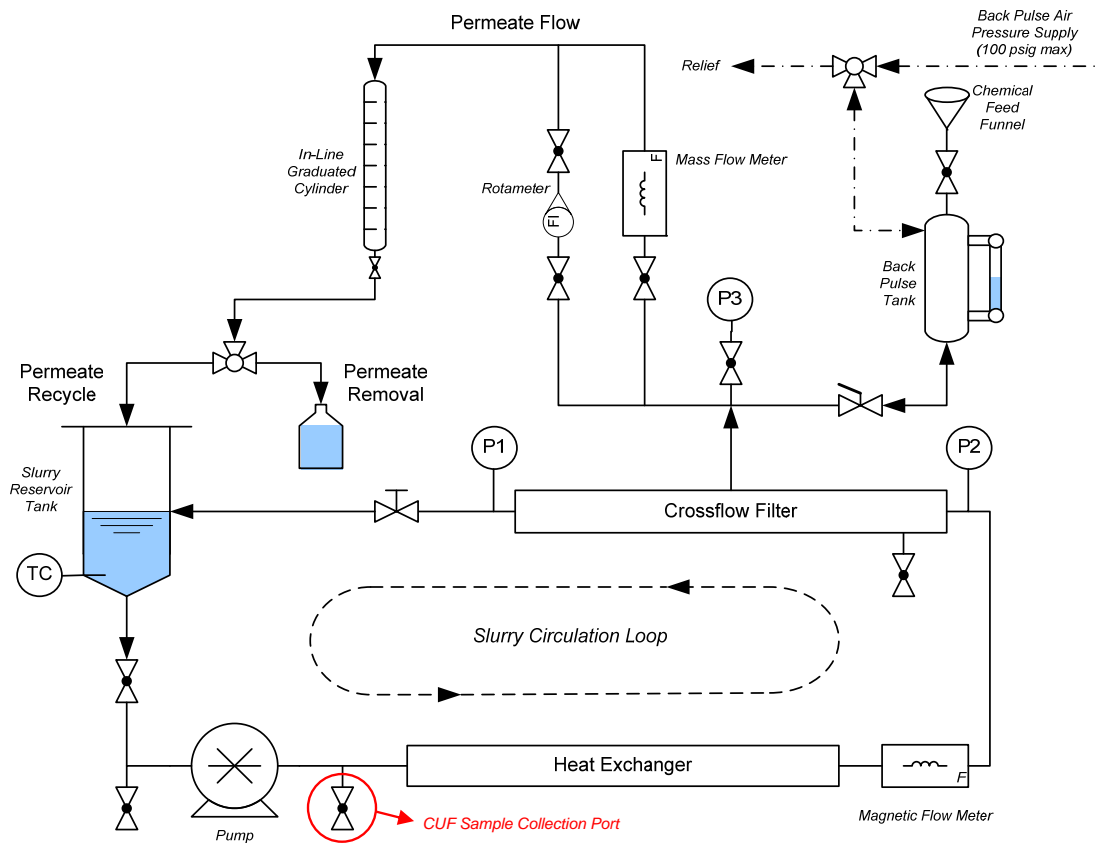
Permeate Flow

Back Pulse Air Pressure Supply (100 psig max)

Relief

Chemical Feed Funnel

In-Line Graduated Cylinder

Rotameter

FI

Mass Flow Meter

F

Back Pulse Tank

P3

Permeate Recycle

Permeate Removal

Slurry Reservoir Tank

P1

P2

Crossflow Filter

TC

Slurry Circulation Loop

Heat Exchanger

F

Pump

CUF Sample Collection Port

Magnetic Flow Meter